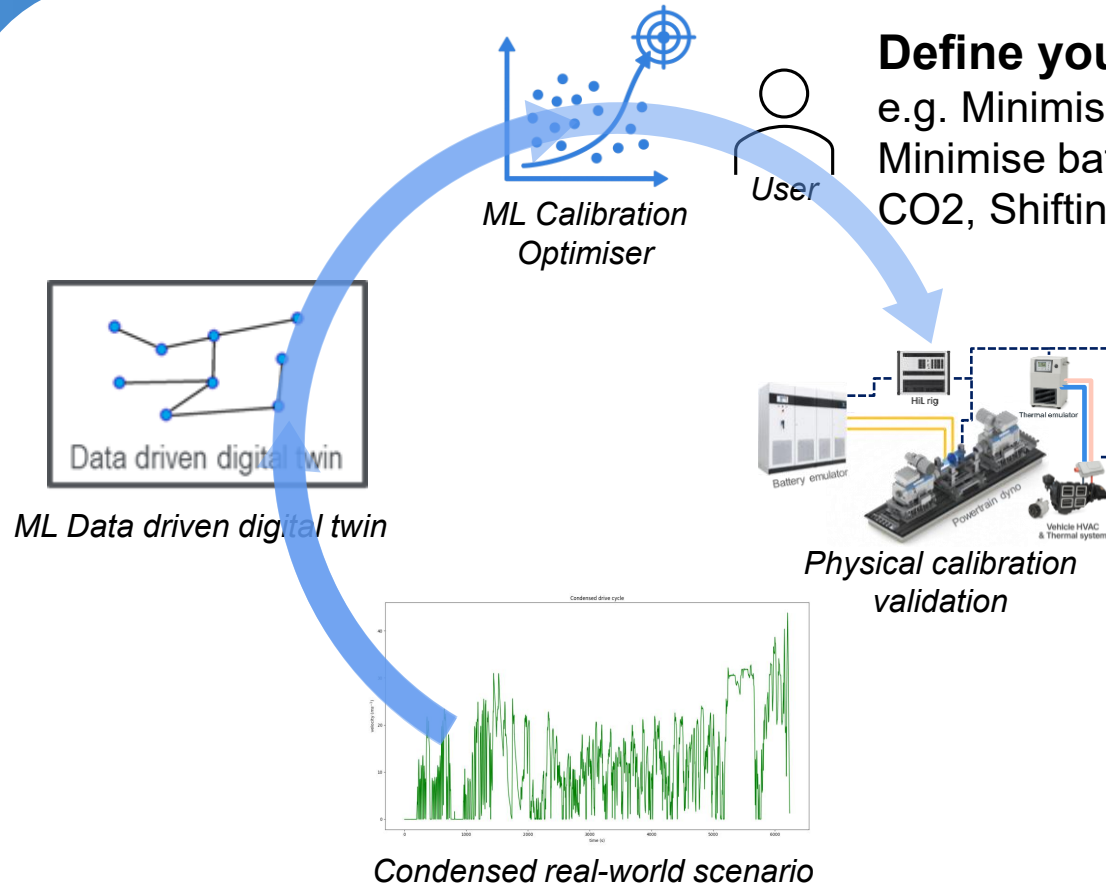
Define you
e.g. Minimis
Minimise ba
CO2, Shiftin

User

ML Calibration Optimiser

Data driven digital twin

ML Data driven digital twin

HiL rig

Thermal emulator

Battery emulator

Powertrain dyno

Vehicle HVAC & Thermal system

Physical calibration validation

Condensed drive cycle

Velocity

Time (s)

0
10
20
30
40

0
1000
2000
3000
4000
5000
6000

Condensed real-world scenario